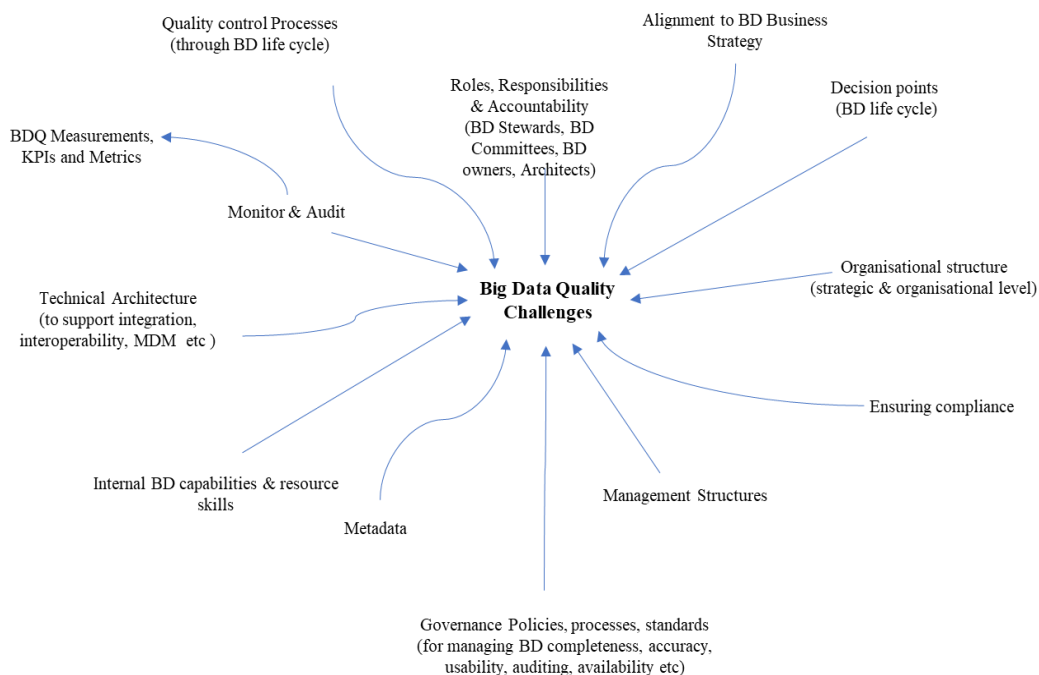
Quality control Processes (through BD life cycle)

Alignment to BD Business Strategy

Roles, Responsibilities & Accountability (BD Stewards, BD Committees, BD owners, Architects)

Decision points (BD life cycle)

BDQ Measurements, KPIs and Metrics

Monitor & Audit

Big Data Quality Challenges

Organisational structure (strategic & organisational level)

Technical Architecture (to support integration, interoperability, MDM etc )

Ensuring compliance

Internal BD capabilities & resource skills

Management Structures

Metadata

Governance Policies, processes, standards (for managing BD completeness, accuracy, usability, auditing, availability etc)